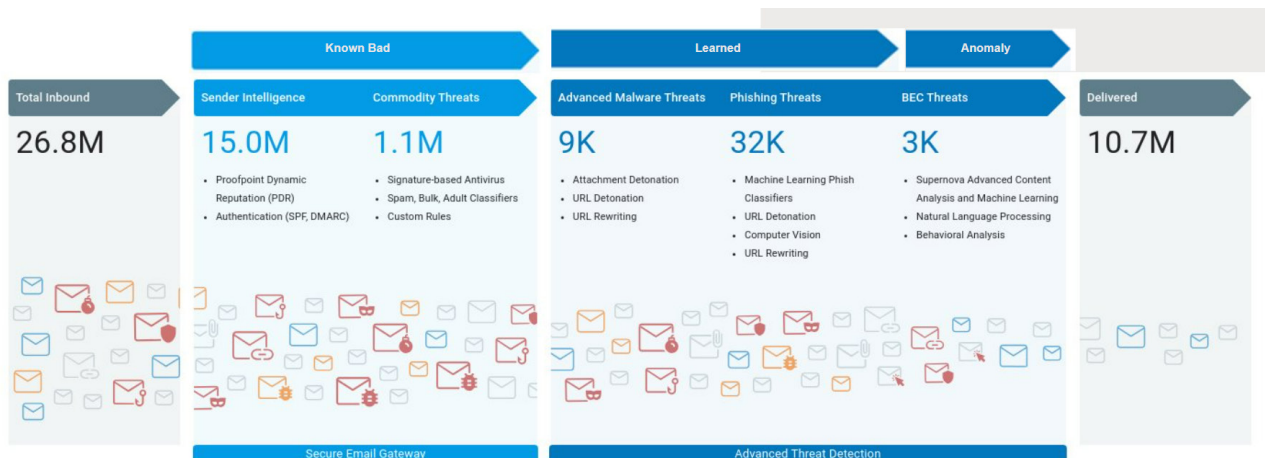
Known Bad

Learned

Anomaly

Total Inbound

26.8M

Sender Intelligence

15.0M

- Proofpoint Dynamic Reputation (PDR)
- Authentication (SPF, DMARC)

Commodity Threats

1.1M

- Signature-based Antivirus
- Spam, Bulk, Adult Classifiers
- Custom Rules

Advanced Malware Threats

9K

- Attachment Detonation
- URL Detonation
- URL Rewriting

Phishing Threats

32K

- Machine Learning Phish Classifiers
- URL Detonation
- Computer Vision
- URL Rewriting

BEC Threats

3K

- Supernova Advanced Content Analysis and Machine Learning
- Natural Language Processing
- Behavioral Analysis

Delivered

10.7M

Secure Email Gateway

Advanced Threat Detection